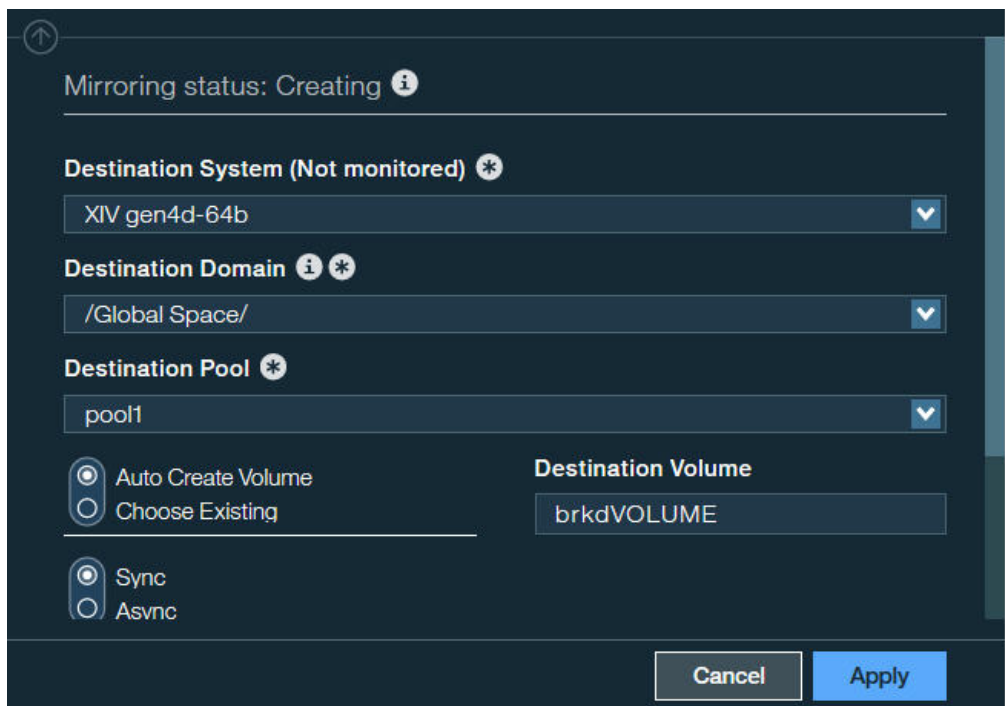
Mirroring status: Creating

Destination System (Not monitored)

XIV gen4d-64b

Destination Domain

/Global Space/

Destination Pool

pool1

Auto Create Volume
Choose Existing

Destination Volume

brkdVOLUME

Sync
Async

Cancel
Apply